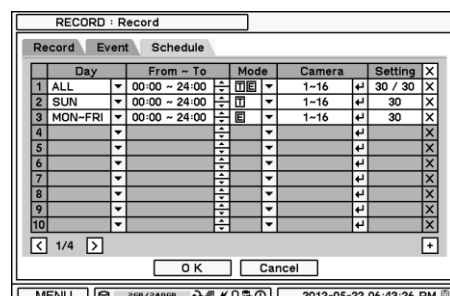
RECORD : Record

Record Event Schedule

| | Day | From ~ To | Mode | Camera | Setting | X |
|---|---|---|---|---|---|---|
| 1 | ALL | 00:00 ~ 24:00 | TE | 1~16 | 30 / 30 | X |
| 2 | SUN | 00:00 ~ 24:00 | T | 1~16 | 30 | X |
| 3 | MON~FRI | 00:00 ~ 24:00 | E | 1~16 | 30 | X |
| 4 | | | | | | X |
| 5 | | | | | | X |
| 6 | | | | | | X |
| 7 | | | | | | X |
| 8 | | | | | | X |
| 9 | | | | | | X |
| 10 | | | | | | X |

< 1/4 >

+

OK Cancel

MENU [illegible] 2012-05-22 06:43:26 PM